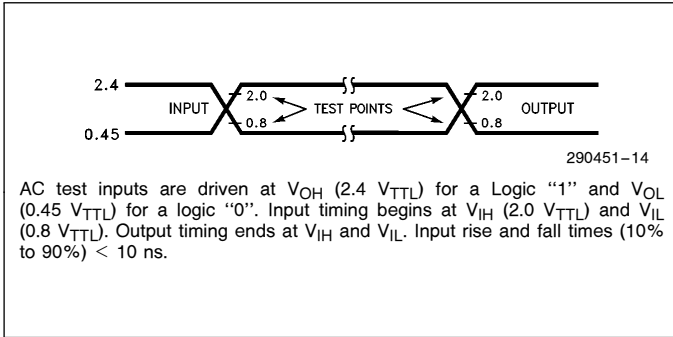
2.4
0.45
INPUT
2.0
0.8
TEST POINTS
2.0
0.8
OUTPUT

290451–14

AC test inputs are driven at $V_{OH}$ (2.4 $V_{TTL}$) for a Logic ''1'' and $V_{OL}$ (0.45 $V_{TTL}$) for a logic ''0''. Input timing begins at $V_{IH}$ (2.0 $V_{TTL}$) and $V_{IL}$ (0.8 $V_{TTL}$). Output timing ends at $V_{IH}$ and $V_{IL}$. Input rise and fall times (10% to 90%) $<$ 10 ns.